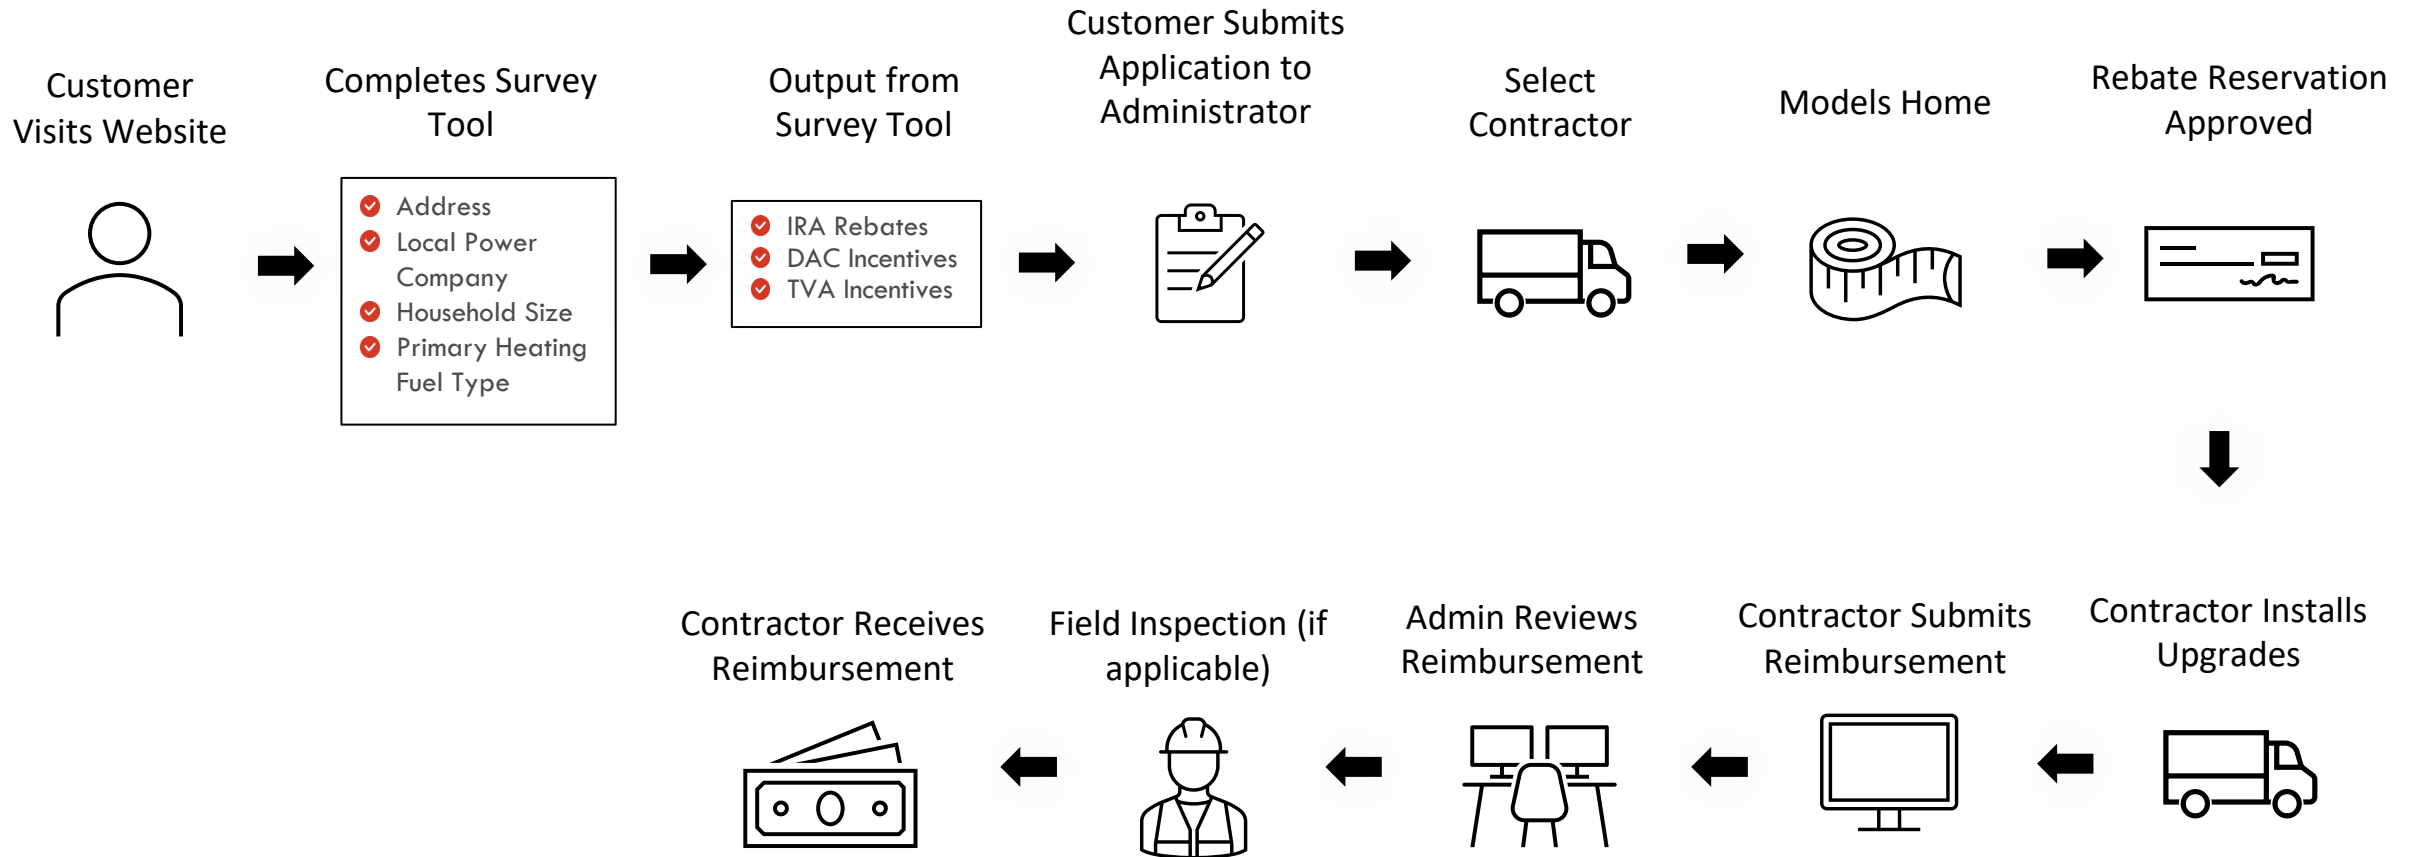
Customer Visits Website

Completes Survey Tool

Address
Local Power Company
Household Size
Primary Heating Fuel Type

Output from Survey Tool

IRA Rebates
DAC Incentives
TVA Incentives

Customer Submits Application to Administrator

Select Contractor

Models Home

Rebate Reservation Approved

Contractor Installs Upgrades

Contractor Submits Reimbursement

Admin Reviews Reimbursement

Field Inspection (if applicable)

Contractor Receives Reimbursement